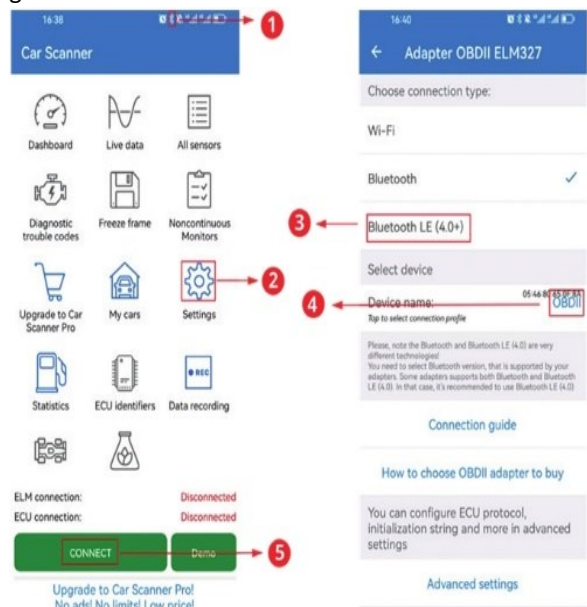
16:38

Car Scanner

1

Dashboard

Live data

All sensors

Diagnostic trouble codes

Freeze frame

Noncontinuous Monitors

Upgrade to Car Scanner Pro

My cars

Settings

2

Statistics

ECU identifiers

● REC

Data recording

ELM connection: Disconnected

ECU connection: Disconnected

CONNECT

Demo

5

Upgrade to Car Scanner Pro!
No ads! No limits! Low price!

16:40

← Adapter OBDII ELM327

Choose connection type:

Wi-Fi

Bluetooth ✓

3

Bluetooth LE (4.0+)

Select device

4

Device name:
Tap to select connection profile

05:46:8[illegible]

OBDII

Please, note the Bluetooth and Bluetooth LE (4.0) are very different technologies!
You need to select Bluetooth version, that is supported by your adapters. Some adapters supports both Bluetooth and Bluetooth LE (4.0). In that case, it's recommended to use Bluetooth LE (4.0)

Connection guide

How to choose OBDII adapter to buy

You can configure ECU protocol, initialization string and more in advanced settings

Advanced settings